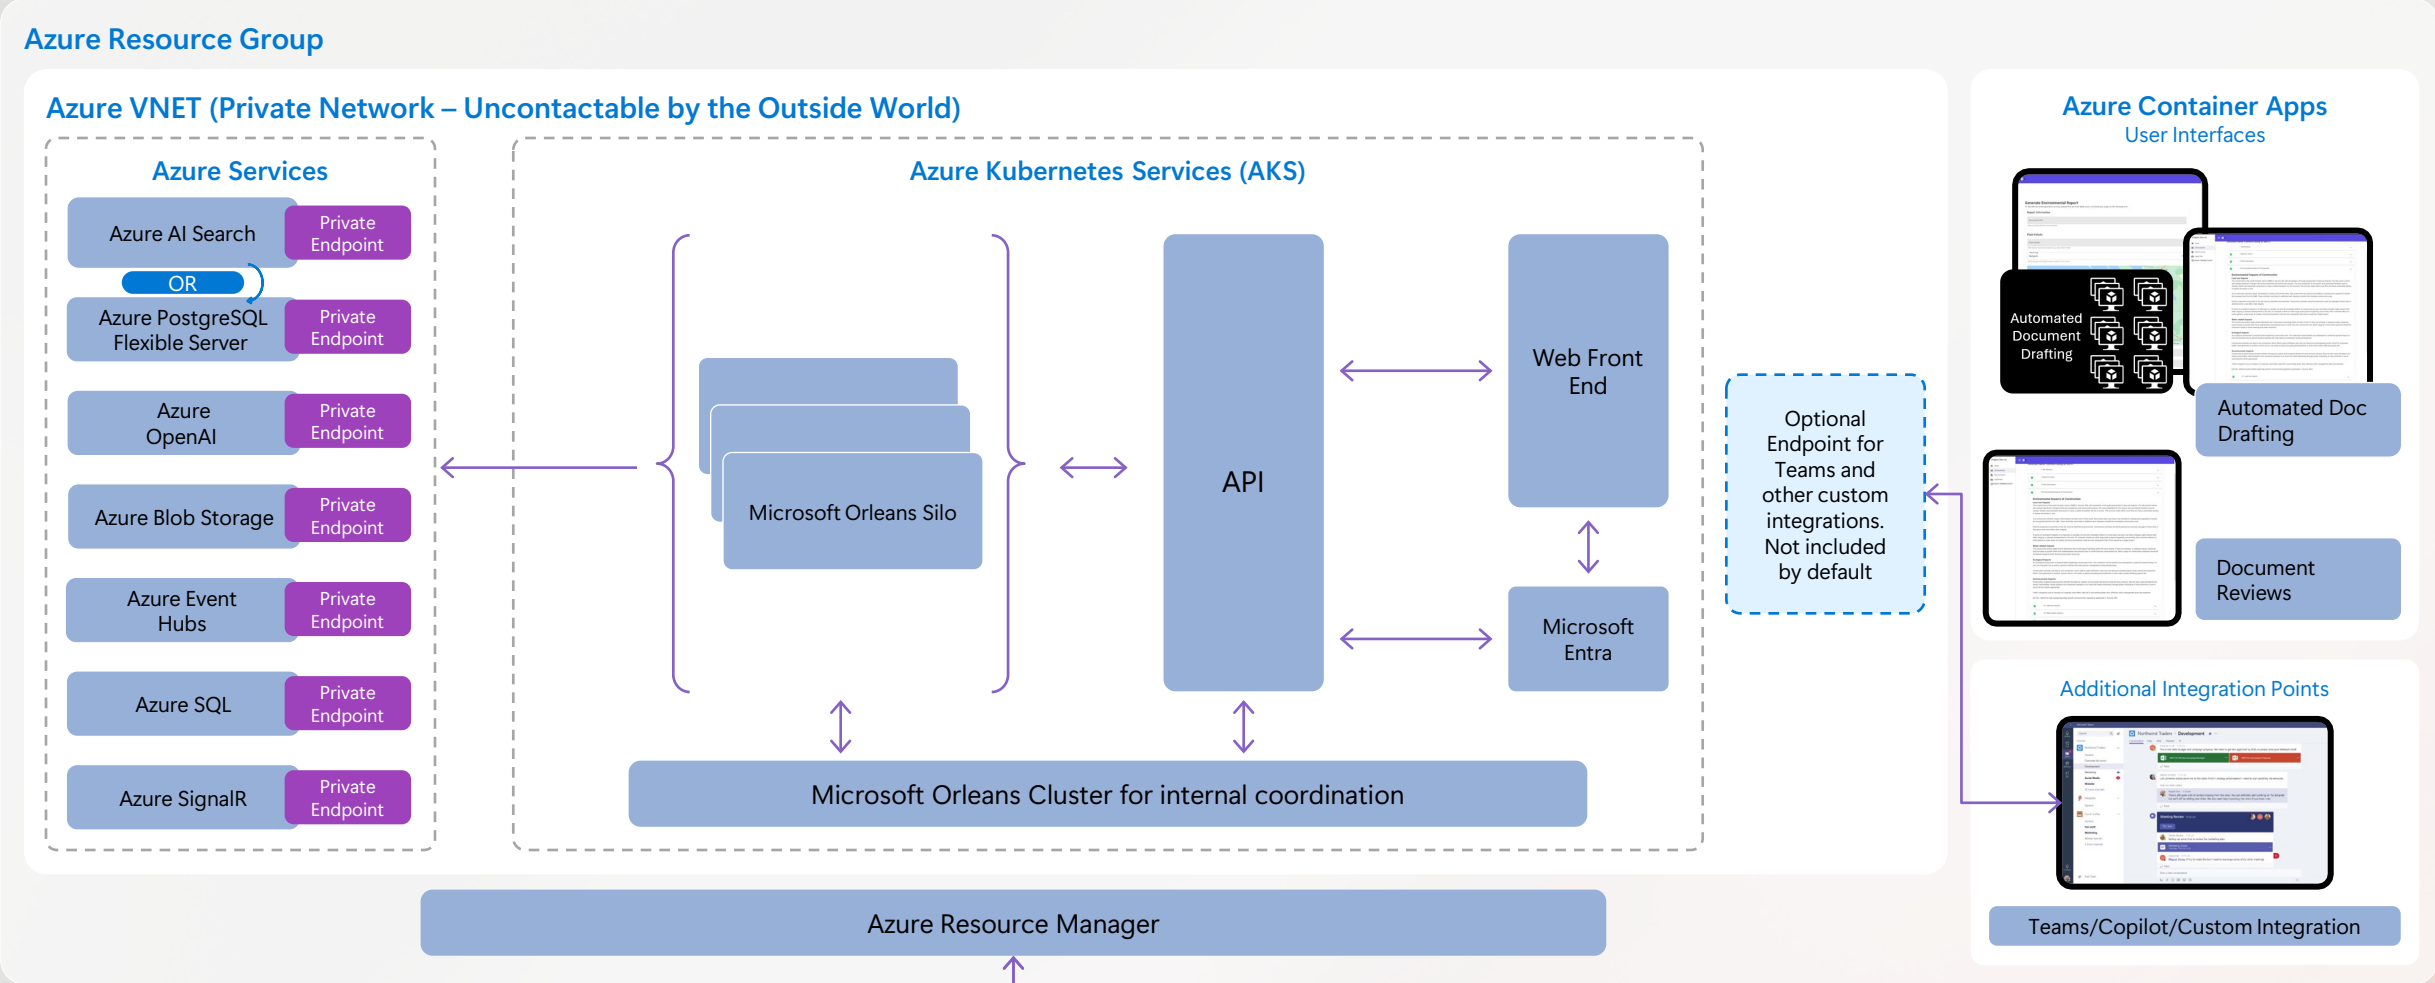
Azure Resource Group

Azure VNET (Private Network – Uncontactable by the Outside World)

Azure Services

Azure AI Search
Private Endpoint

OR

Azure PostgreSQL Flexible Server
Private Endpoint

Azure OpenAI
Private Endpoint

Azure Blob Storage
Private Endpoint

Azure Event Hubs
Private Endpoint

Azure SQL
Private Endpoint

Azure SignalR
Private Endpoint

Azure Kubernetes Services (AKS)

Microsoft Orleans Silo

API

Web Front End

Microsoft Entra

Microsoft Orleans Cluster for internal coordination

Optional Endpoint for Teams and other custom integrations. Not included by default

Azure Container Apps
User Interfaces

Automated Document Drafting

Automated Doc Drafting

Document Reviews

Additional Integration Points

Teams/Copilot/Custom Integration

Azure Resource Manager